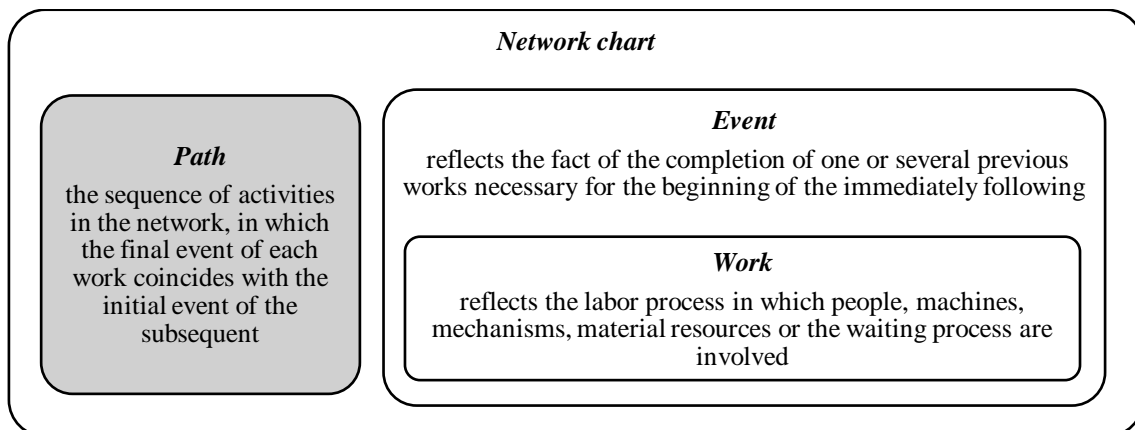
Network chart

Path
the sequence of activities in the network, in which the final event of each work coincides with the initial event of the subsequent

Event
reflects the fact of the completion of one or several previous works necessary for the beginning of the immediately following

Work
reflects the labor process in which people, machines, mechanisms, material resources or the waiting process are involved